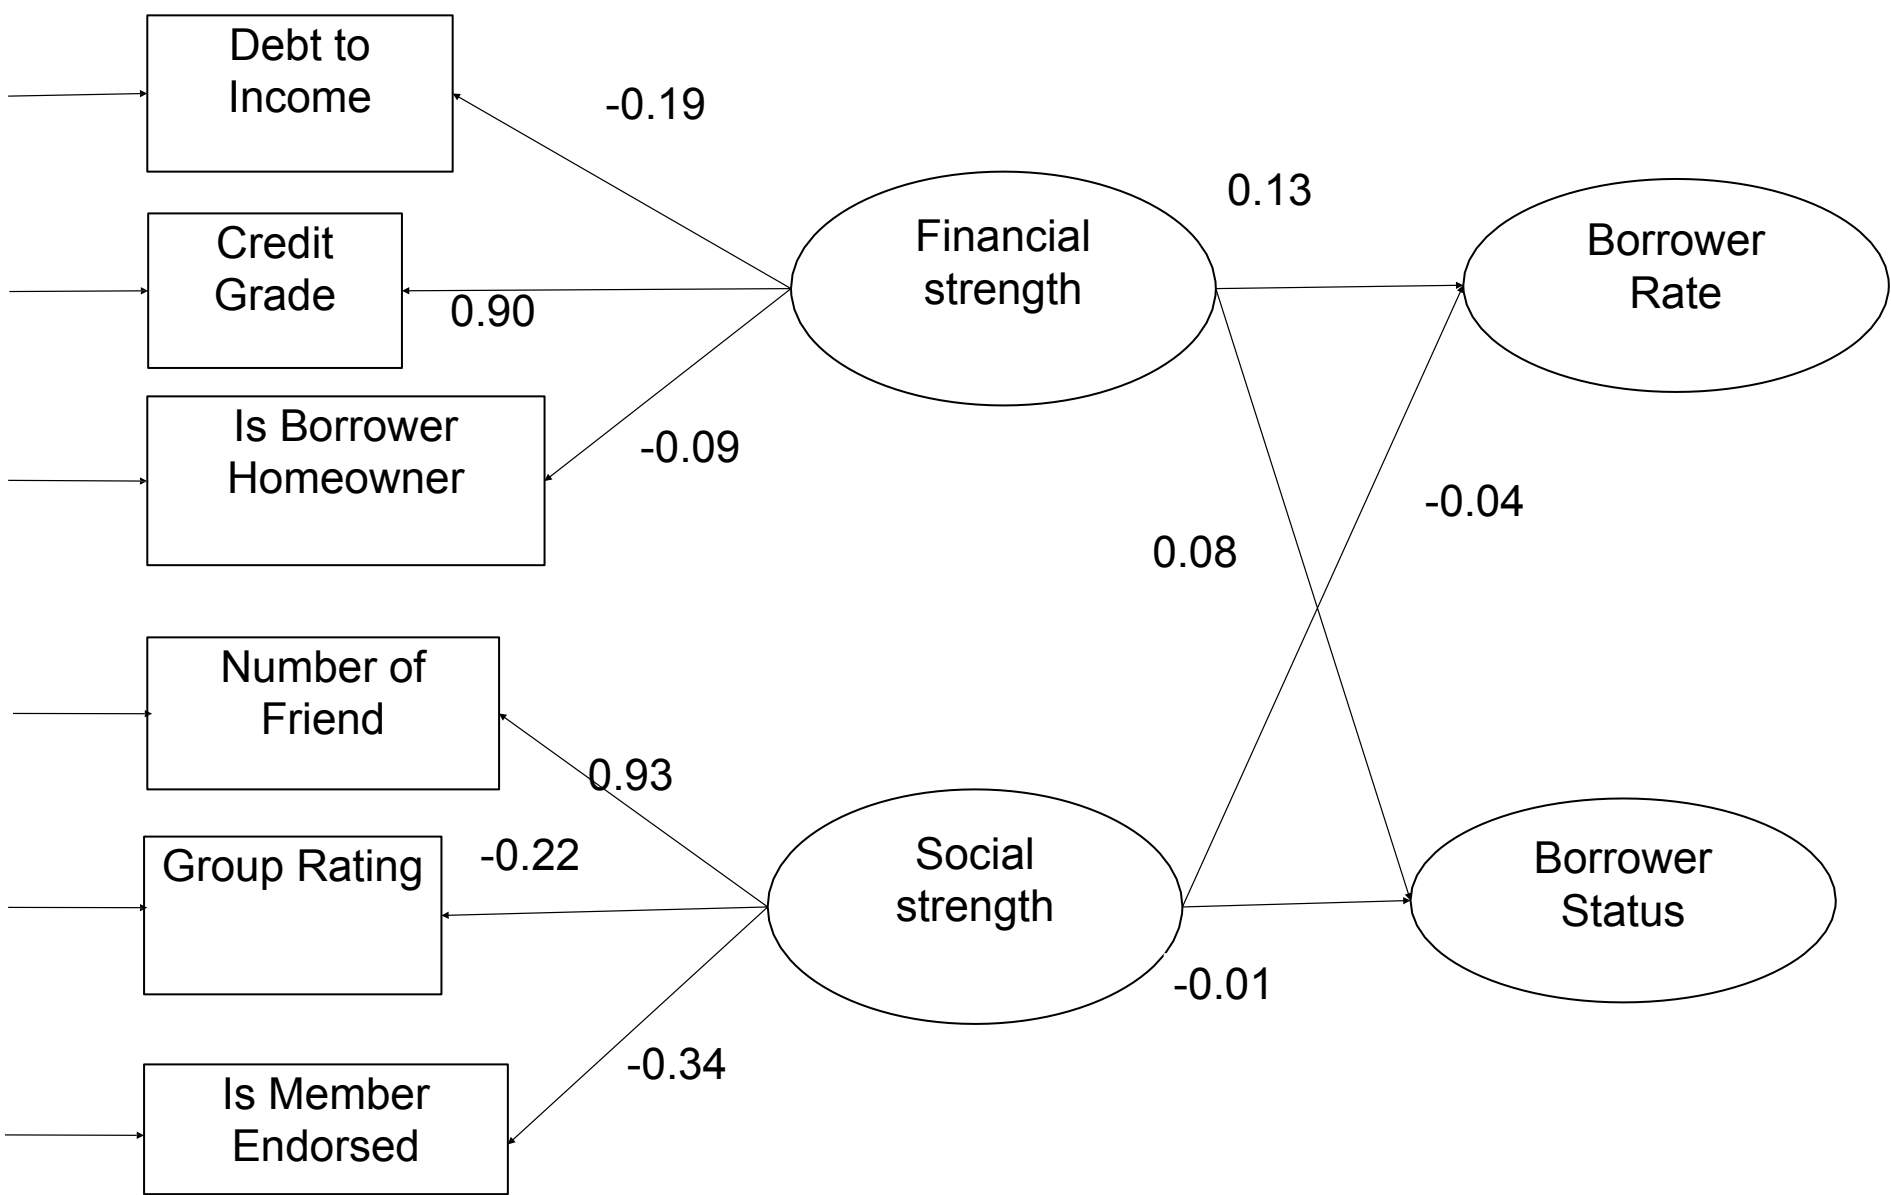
Debt to Income

-0.19

0.13

Credit Grade

Financial strength

Borrower Rate

0.90

Is Borrower Homeowner

-0.09

-0.04

0.08

Number of Friend

0.93

Group Rating

-0.22

Social strength

Borrower Status

-0.01

-0.34

Is Member Endorsed